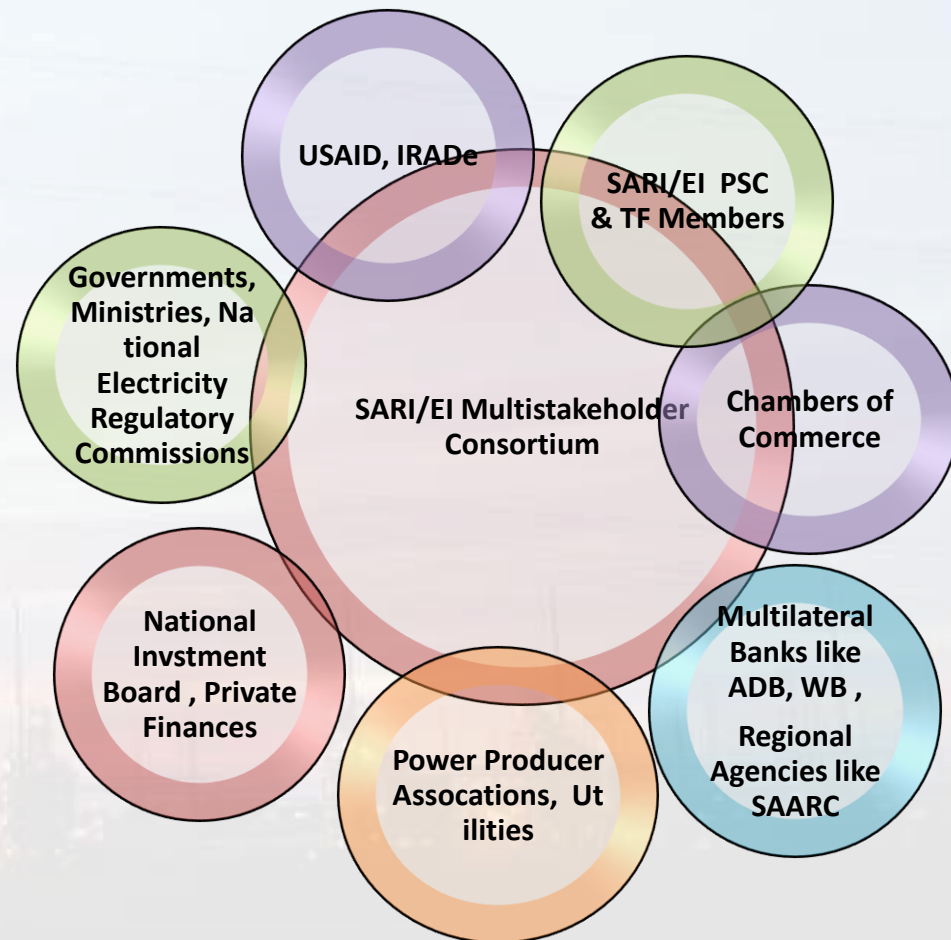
USAID, IRADe

SARI/EI PSC & TF Members

Governments, Ministries, Na tional Electricity Regulatory Commissions

SARI/EI Multistakeholder Consortium

Chambers of Commerce

National Invstment Board , Private Finances

Multilateral Banks like ADB, WB ,

Regional Agencies like SAARC

Power Producer Assocations, Ut ilities